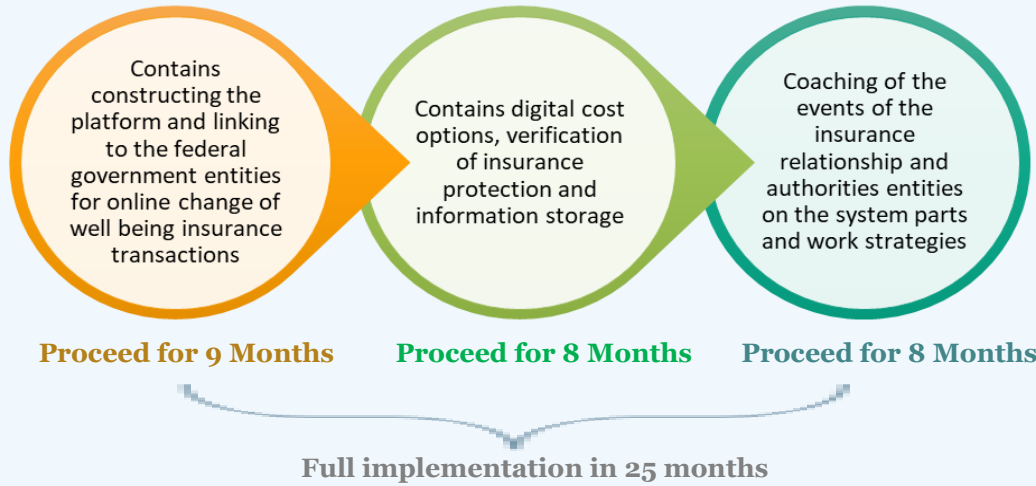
Contains constructing the platform and linking to the federal government entities for online change of well being insurance transactions

Contains digital cost options, verification of insurance protection and information storage

Coaching of the events of the insurance relationship and authorities entities on the system parts and work strategies

Proceed for 9 Months

Proceed for 8 Months

Proceed for 8 Months

Full implementation in 25 months